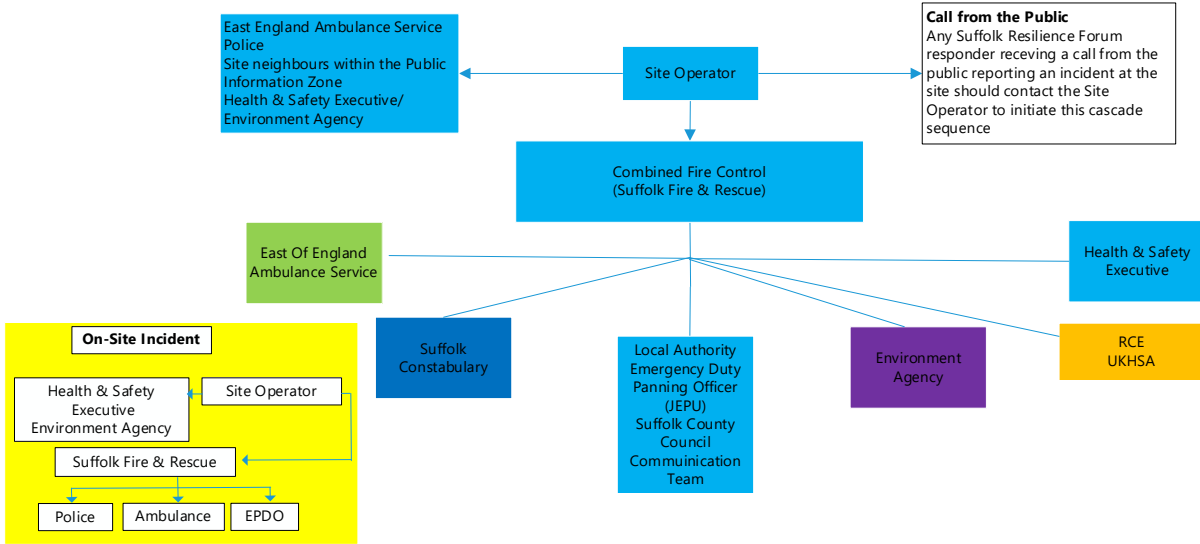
East England Ambulance Service
Police
Site neighbours within the Public Information Zone
Health & Safety Executive/ Environment Agency

Site Operator

Call from the Public
Any Suffolk Resilience Forum responder receving a call from the public reporting an incident at the site should contact the Site Operator to initiate this cascade sequence

Combined Fire Control
(Suffolk Fire & Rescue)

East Of England Ambulance Service

Health & Safety Executive

Suffolk Constabulary

Local Authority Emergency Duty Panning Officer (JEPU)
Suffolk County Council Commuinication Team

Environment Agency

RCE
UKHSA

On-Site Incident

Health & Safety Executive
Environment Agency

Site Operator

Suffolk Fire & Rescue

Police

Ambulance

EPDO